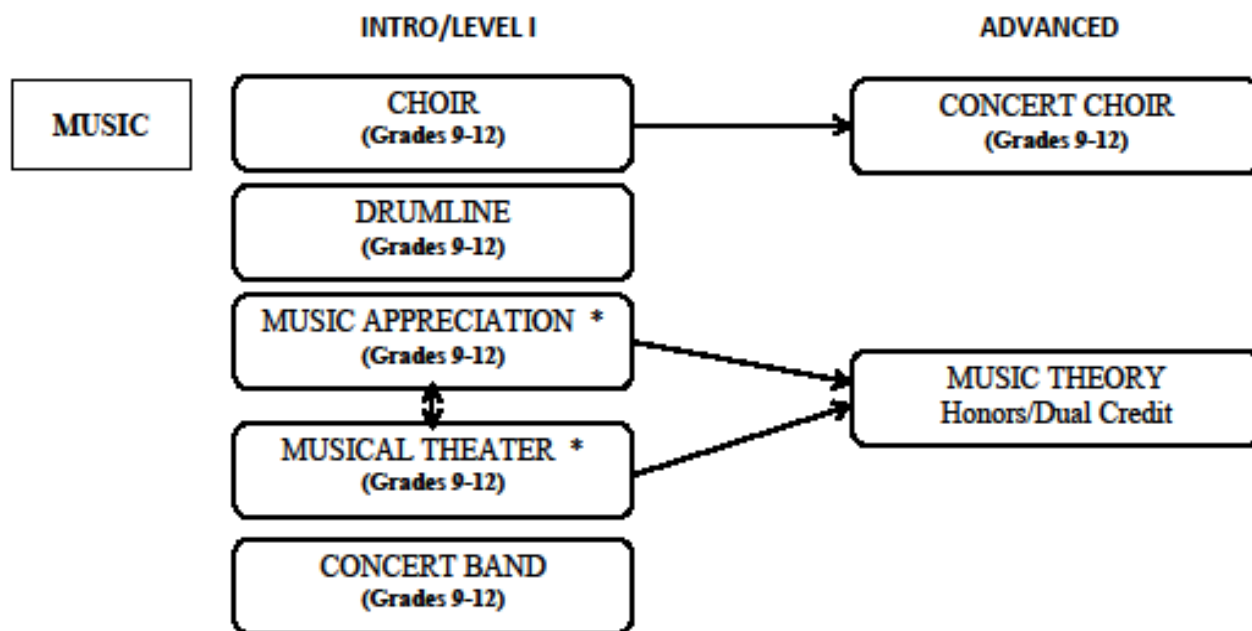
INTRO/LEVEL I

ADVANCED

MUSIC

CHOIR
(Grades 9-12)

CONCERT CHOIR
(Grades 9-12)

DRUMLINE
(Grades 9-12)

MUSIC APPRECIATION *
(Grades 9-12)

MUSIC THEORY
Honors/Dual Credit

MUSICAL THEATER *
(Grades 9-12)

CONCERT BAND
(Grades 9-12)